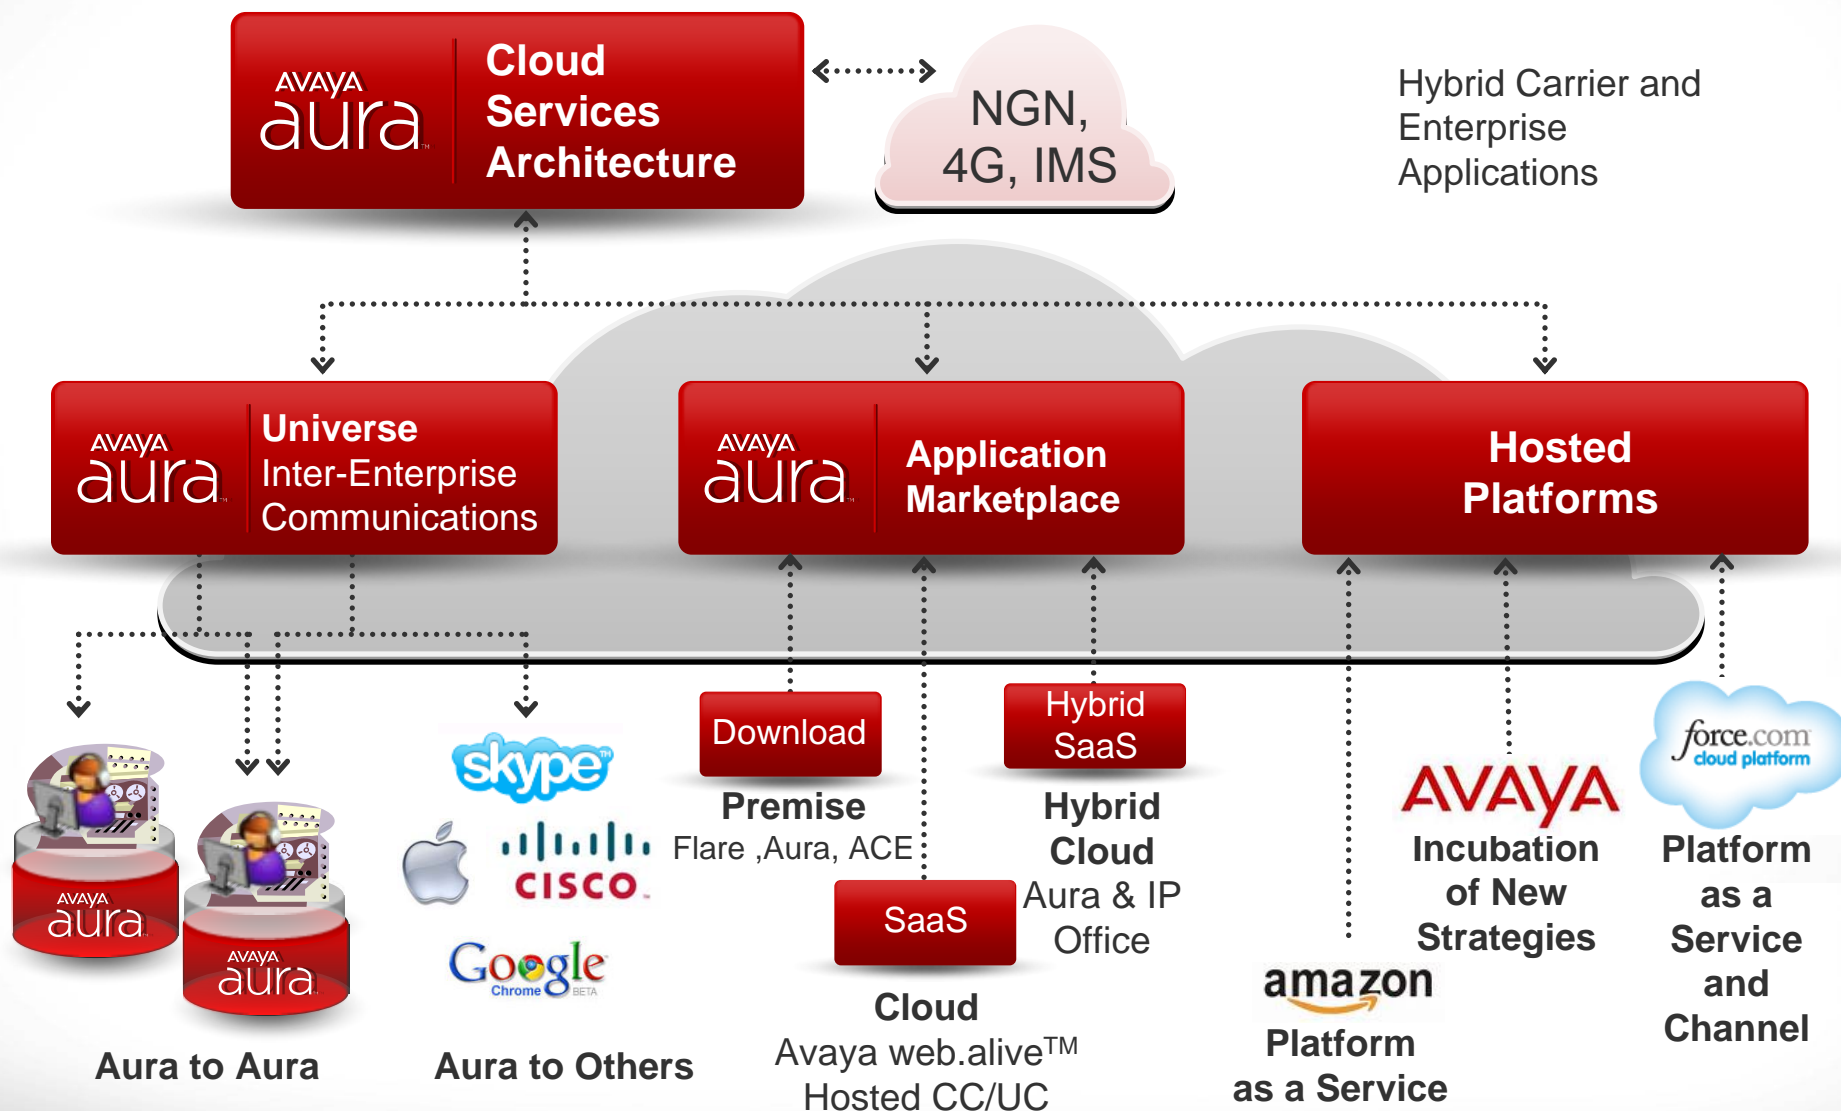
AVAYA aura

Cloud Services Architecture

NGN, 4G, IMS

Hybrid Carrier and Enterprise Applications

AVAYA aura

Universe Inter-Enterprise Communications

AVAYA aura

Application Marketplace

Hosted Platforms

AVAYA aura

AVAYA aura

Aura to Aura

skype

CISCO

Google Chrome BETA

Aura to Others

Download

Premise
Flare ,Aura, ACE

SaaS

Cloud
Avaya web.alive™
Hosted CC/UC

Hybrid SaaS

Hybrid Cloud
Aura & IP Office

amazon

Platform as a Service

AVAYA

Incubation of New Strategies

force.com cloud platform

Platform as a Service and Channel